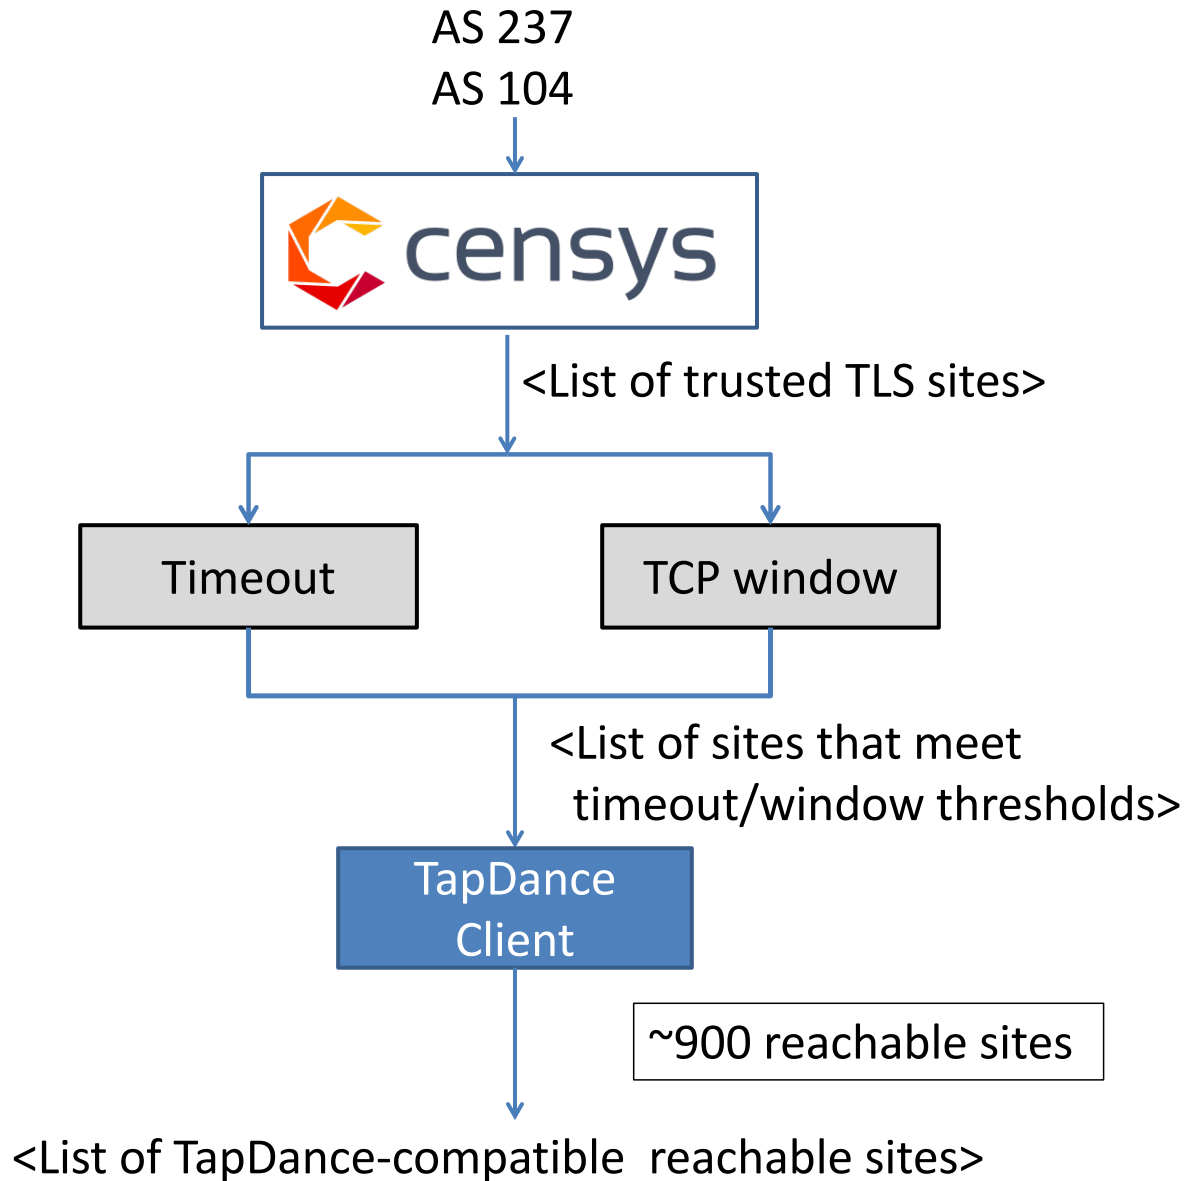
AS 237
AS 104

censys

<List of trusted TLS sites>

Timeout

TCP window

<List of sites that meet timeout/window thresholds>

TapDance Client

~900 reachable sites

<List of TapDance-compatible reachable sites>